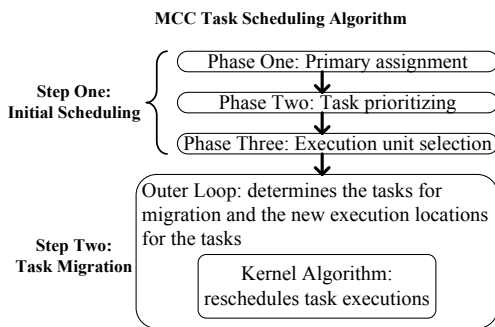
MCC Task Scheduling Algorithm

Step One: Initial Scheduling

Phase One: Primary assignment

Phase Two: Task prioritizing

Phase Three: Execution unit selection

Step Two: Task Migration

Outer Loop: determines the tasks for migration and the new execution locations for the tasks

Kernel Algorithm: reschedules task executions